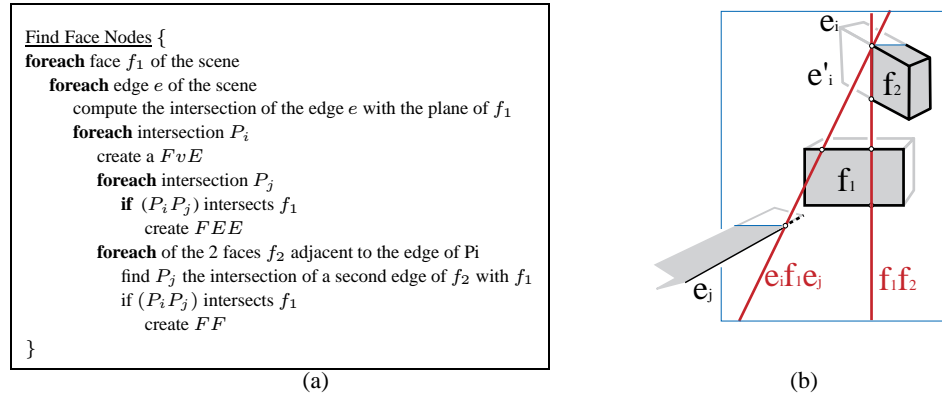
Find Face Nodes {
**foreach** face $f_1$ of the scene
**foreach** edge $e$ of the scene
compute the intersection of the edge $e$ with the plane of $f_1$
**foreach** intersection $P_i$
create a $FvE$
**foreach** intersection $P_j$
**if** $(P_i P_j)$ intersects $f_1$
create $FEE$
**foreach** of the 2 faces $f_2$ adjacent to the edge of Pi
find $P_j$ the intersection of a second edge of $f_2$ with $f_1$
if $(P_i P_j)$ intersects $f_1$
create $FF$
}

(a)

$e_i$
$e'_i$
$f_2$
$f_1$
$e_j$
$e_i f_1 e_j$
$f_1 f_2$

(b)